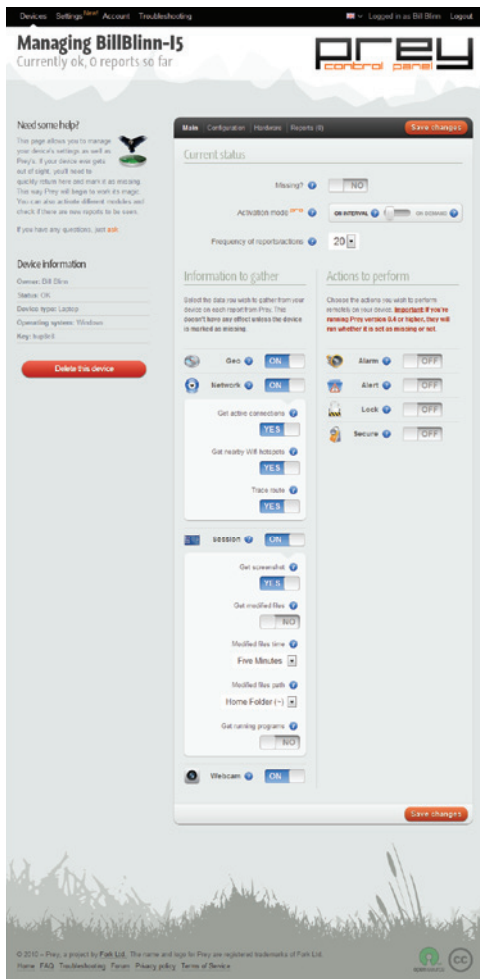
Devices Settings New! Account Troubleshooting

Logged in as Bill Blinn Logout

Managing BillBlinn-I5
Currently ok, 0 reports so far

Prey control panel

Need some help?

This page allows you to manage your device's settings as well as Prey's. If your device ever gets out of sight, you'll need to quickly return here and mark it as missing. This way Prey will begin to work its magic. You can also activate different modules and check if there are new reports to be seen.

If you have any questions, just ask.

Device information

Owner: Bill Blinn
Status: OK
Device type: Laptop
Operating system: Windows
Key: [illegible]

Delete this device

Main Configuration Hardware Reports (0)

Save changes

Current status

Missing? NO

Activation mode beta ON INTERVAL ON DEMAND

Frequency of reports/actions 20

Information to gather

Select the data you wish to gather from your device on each report from Prey. This doesn't have any effect unless the device is marked as missing.

Geo ON

Network ON

Get active connections YES

Get nearby Wifi hotspots YES

Trace route YES

Session ON

Get screenshot YES

Get modified files NO

Modified files time
Five Minutes

Modified files path
Home Folder (~)

Get running programs NO

Webcam ON

Actions to perform

Choose the actions you wish to perform remotely on your device. Important: If you're running Prey version 0.4 or higher, they will run whether it is set as missing or not.

Alarm OFF

Alert OFF

Lock OFF

Secure OFF

Save changes

© 2010 – Prey, a project by Fork Ltd. The name and logo for Prey are registered trademarks of Fork Ltd.
Home FAQ Troubleshooting Forum Privacy policy Terms of Service